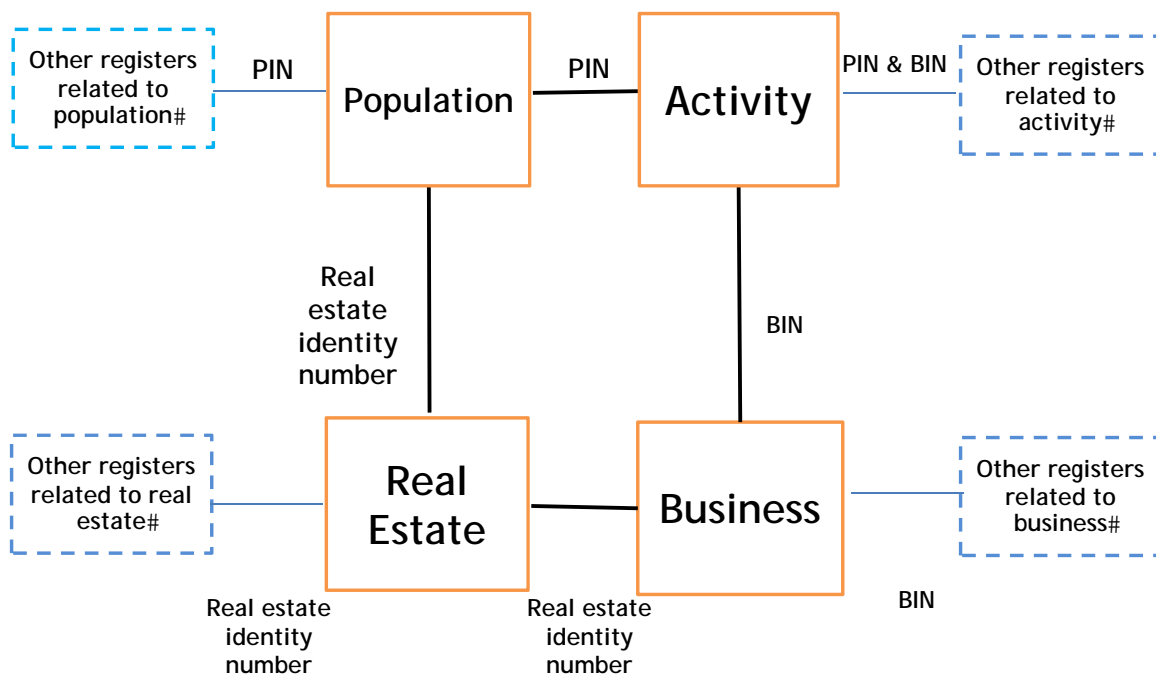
Other registers related to population#

PIN

Population

PIN

Activity

PIN & BIN

Other registers related to activity#

Real estate identity number

BIN

Other registers related to real estate#

Real Estate

Business

Other registers related to business#

Real estate identity number

Real estate identity number

BIN